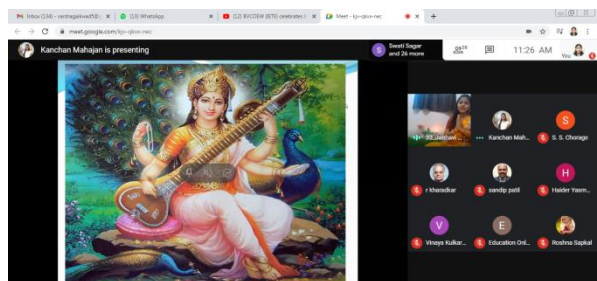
Inbox (134) - vardhagaikwad58@ ×
(13) WhatsApp ×
(12) BVCOEW (ETE) celebrates ×
Meet - kjv-qkuv-nec ×
+

meet.google.com/kjv-qkuv-nec

Kanchan Mahajan is presenting

S
Swati Sagar and 26 more

28

11:26 AM

You

Sh. Jadhavi

Kanchan Mah...

S
S. S. Chorage

r kharadkar

sandip patil

H
Haider Yasm...

V
Vinaya Kulkar...

E
Education Onl...

Roshna Sapkal